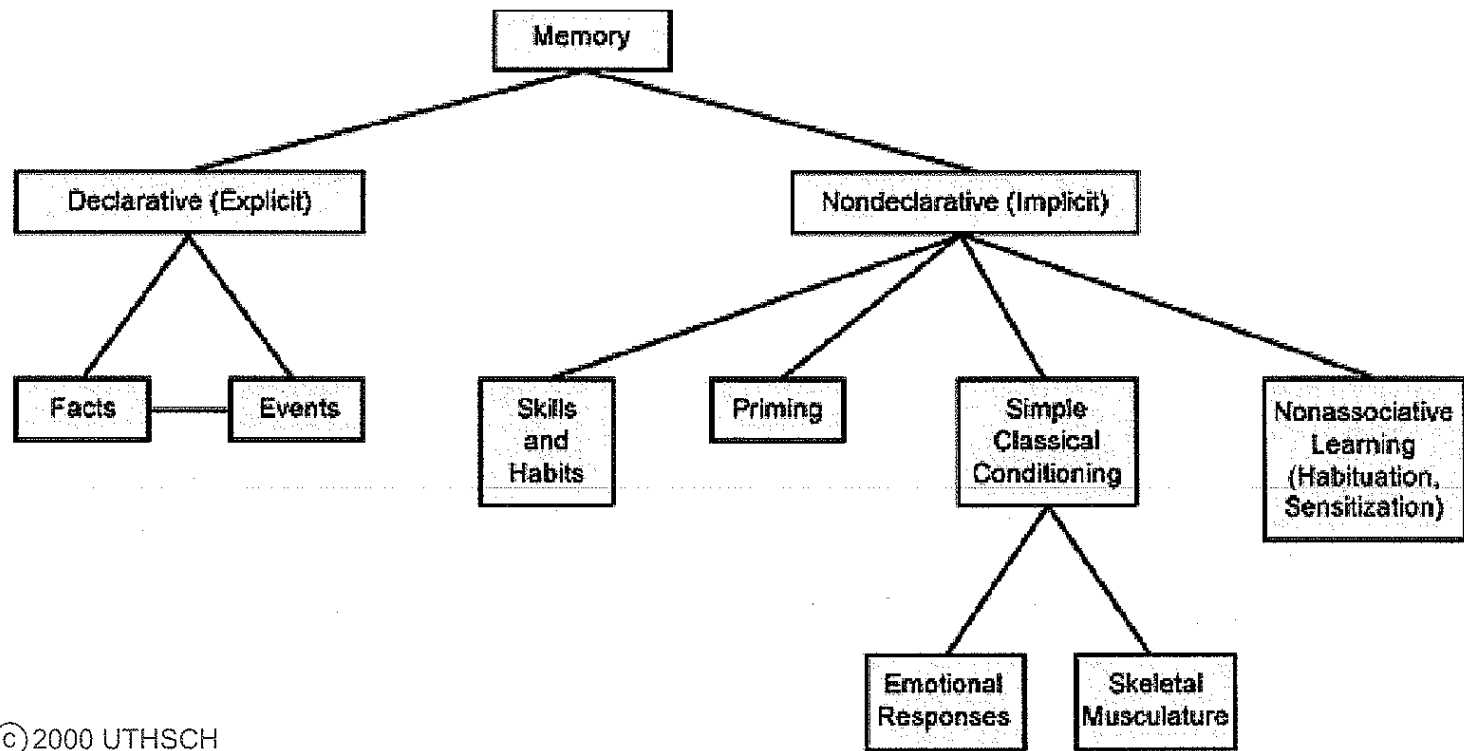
Memory

Declarative (Explicit)

Nondeclarative (Implicit)

Facts

Events

Skills and Habits

Priming

Simple Classical Conditioning

Nonassociative Learning (Habituation, Sensitization)

Emotional Responses

Skeletal Musculature

ⓒ2000 UTHSCH